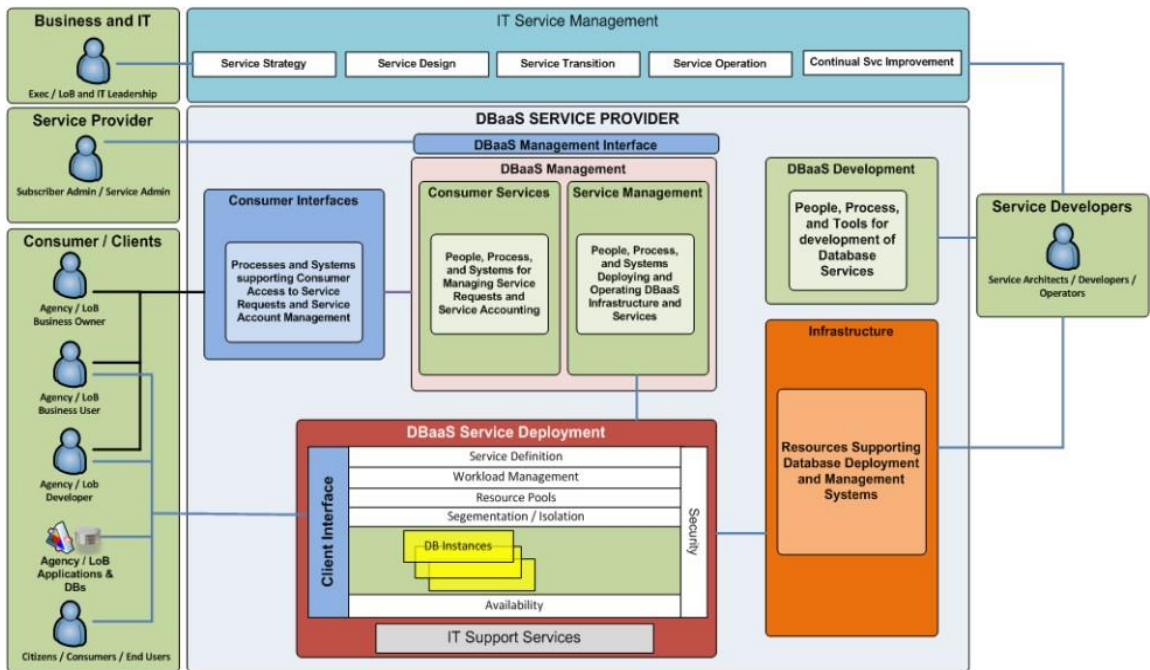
Business and IT

Exec / LoB and IT Leadership

IT Service Management

Service Strategy

Service Design

Service Transition

Service Operation

Continual Svc Improvement

Service Provider

Subscriber Admin / Service Admin

DBaaS SERVICE PROVIDER

DBaaS Management Interface

DBaaS Management

Consumer Services

People, Process, and Systems for Managing Service Requests and Service Accounting

Service Management

People, Process, and Systems Deploying and Operating DBaaS Infrastructure and Services

DBaaS Development

People, Process, and Tools for development of Database Services

Service Developers

Service Architects / Developers / Operators

Consumer / Clients

Agency / LoB Business Owner

Agency / LoB Business User

Agency / Lob Developer

Agency / LoB Applications & DBs

Citizens / Consumers / End Users

Consumer Interfaces

Processes and Systems supporting Consumer Access to Service Requests and Service Account Management

Infrastructure

Resources Supporting Database Deployment and Management Systems

DBaaS Service Deployment

Client Interface

Service Definition

Workload Management

Resource Pools

Segementation / Isolation

DB Instances

Availability

Security

IT Support Services